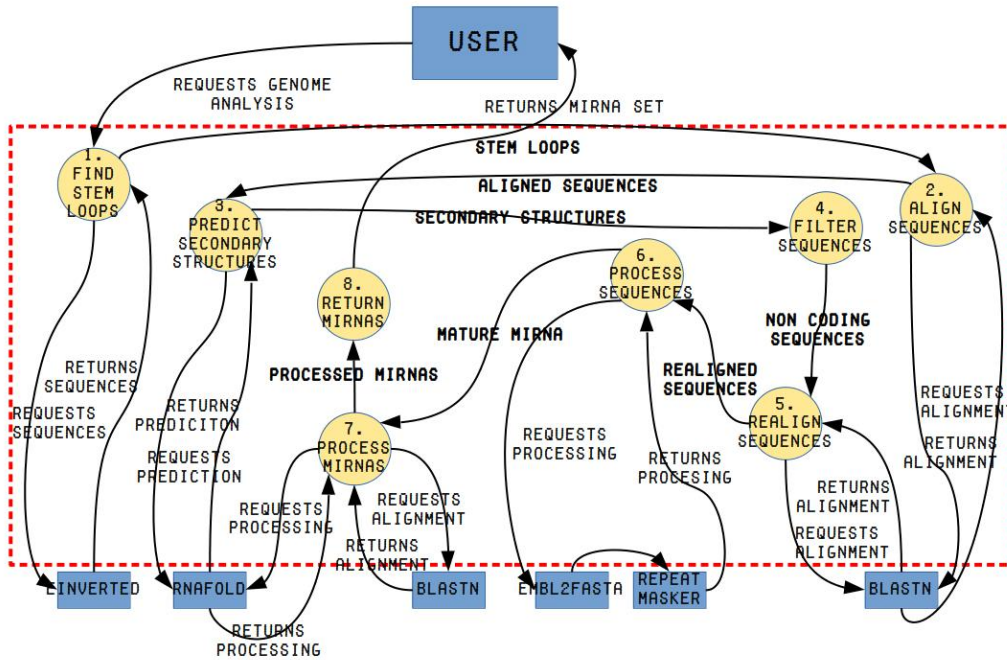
USER

REQUESTS GENOME ANALYSIS

RETURNS MIRNA SET

STEM LOOPS

1. FIND STEM LOOPS

ALIGNED SEQUENCES

2. ALIGN SEQUENCES

3. PREDICT SECONDARY STRUCTURES

SECONDARY STRUCTURES

4. FILTER SEQUENCES

6. PROCESS SEQUENCES

8. RETURN MIRNAS

MATURE MIRNA

NON CODING SEQUENCES

RETURNS SEQUENCES

REQUESTS SEQUENCES

PROCESSED MIRNAS

REALIGNED SEQUENCES

5. REALIGN SEQUENCES

REQUESTS ALIGNMENT

RETURNS ALIGNMENT

RETURNS PREDICITON

REQUESTS PREDICTION

7. PROCESS MIRNAS

REQUESTS PROCESSING

RETURNS PROCESING

RETURNS ALIGNMENT

REQUESTS ALIGNMENT

REQUESTS PROCESSING

REQUESTS ALIGNMENT

RETURNS ALIGNMENT

EINVERTED

RNAFOLD

BLASTN

EMBL2FASTA

REPEAT MASKER

BLASTN

RETURNS PROCESSING